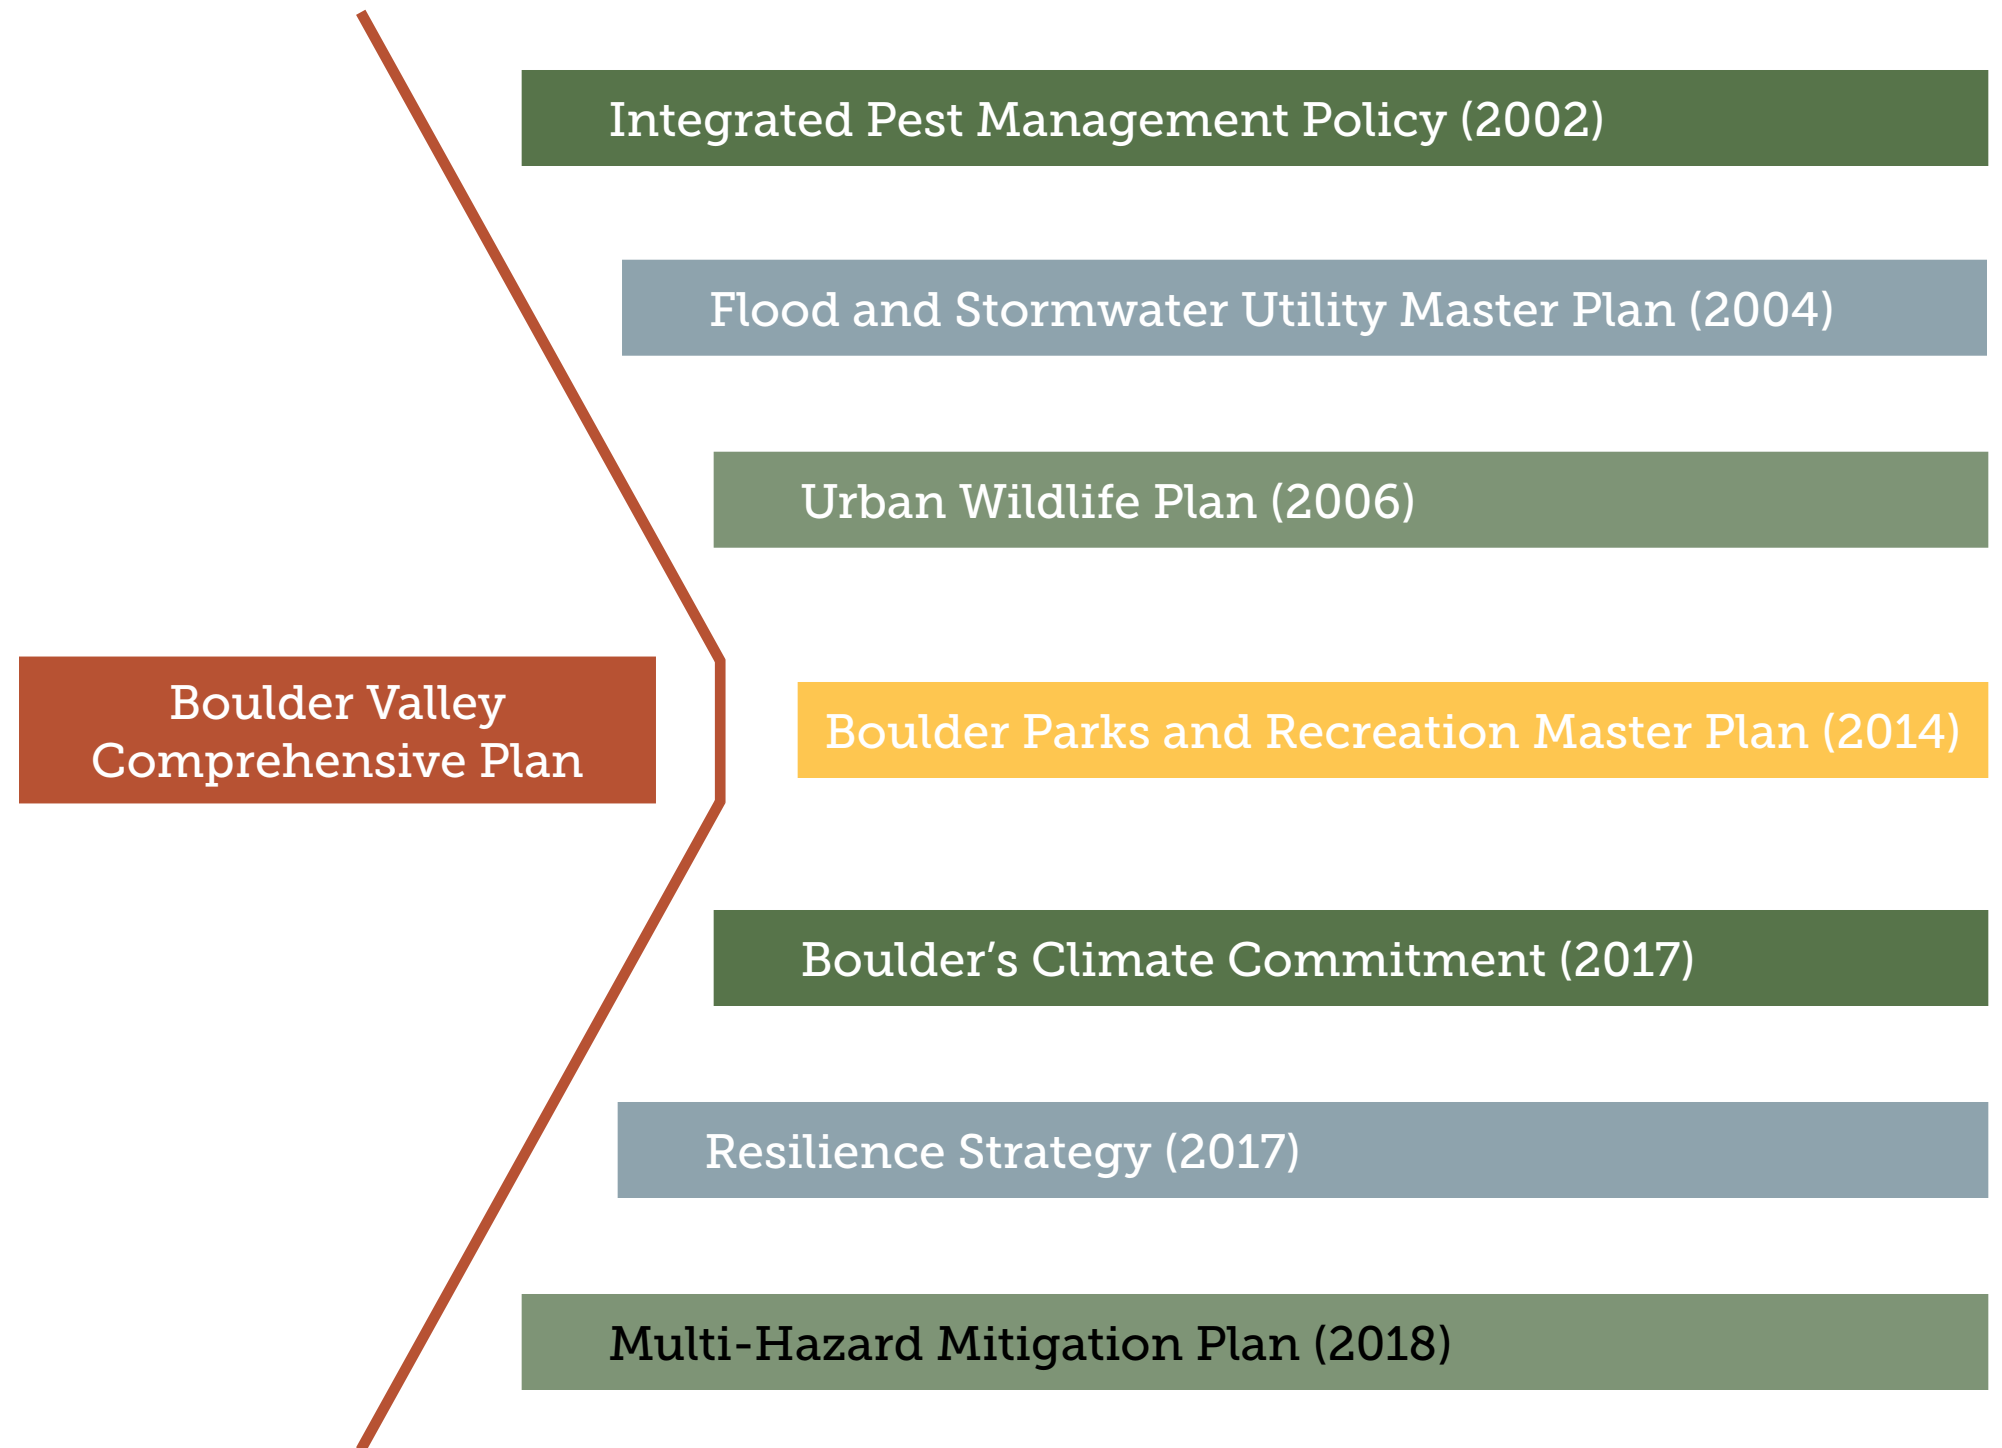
Integrated Pest Management Policy (2002)

Flood and Stormwater Utility Master Plan (2004)

Urban Wildlife Plan (2006)

Boulder Valley Comprehensive Plan

Boulder Parks and Recreation Master Plan (2014)

Boulder’s Climate Commitment (2017)

Resilience Strategy (2017)

Multi-Hazard Mitigation Plan (2018)